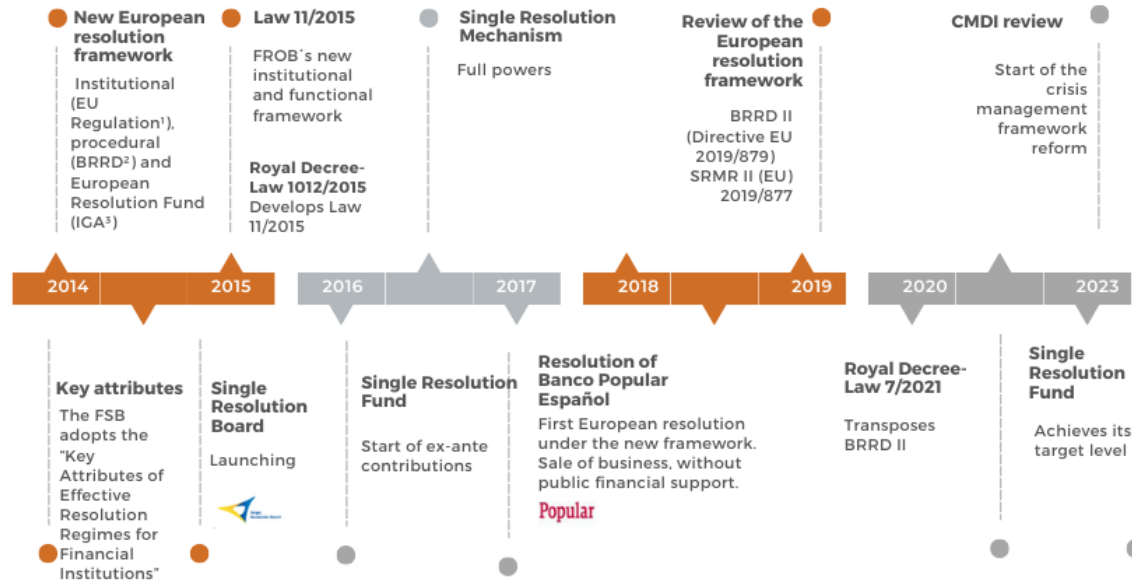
New European resolution framework

Institutional (EU Regulation¹), procedural (BRRD²) and European Resolution Fund (IGA³)

Law 11/2015

FROB´s new institutional and functional framework

Royal Decree-Law 1012/2015

Develops Law 11/2015

Single Resolution Mechanism

Full powers

Review of the European resolution framework

BRRD II (Directive EU 2019/879) SRMR II (EU) 2019/877

CMDI review

Start of the crisis management framework reform

2014 2015 2016 2017 2018 2019 2020 2023

Key attributes

The FSB adopts the "Key Attributes of Effective Resolution Regimes for Financial Institutions"

Single Resolution Board

Launching

Single Resolution Fund

Start of ex-ante contributions

Resolution of Banco Popular Español

First European resolution under the new framework. Sale of business, without public financial support.

Popular

Royal Decree-Law 7/2021

Transposes BRRD II

Single Resolution Fund

Achieves its target level